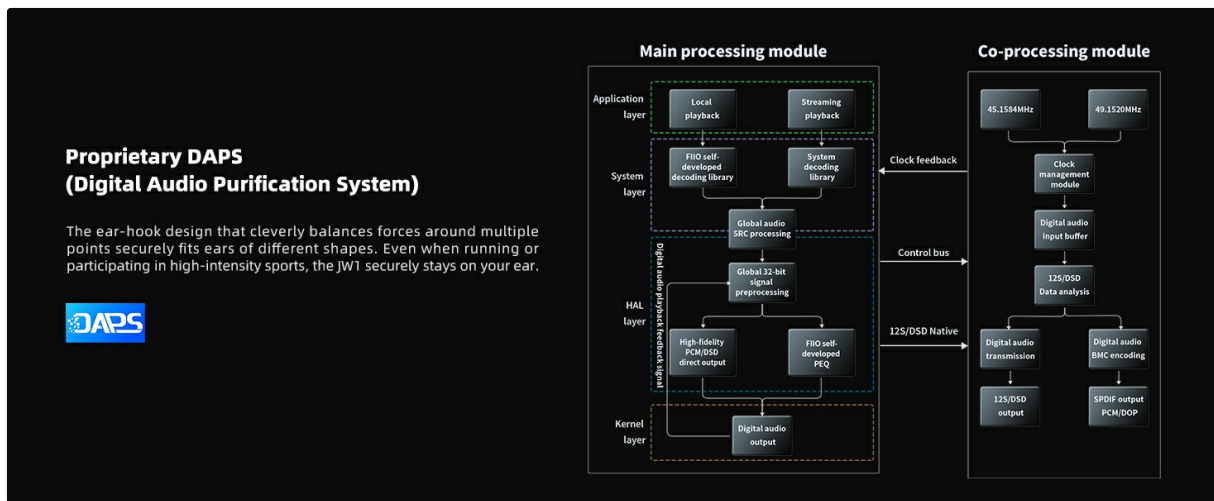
Proprietary DAPS
(Digital Audio Purification System)

The ear-hook design that cleverly balances forces around multiple points securely fits ears of different shapes. Even when running or participating in high-intensity sports, the JW1 securely stays on your ear.

DAPS

Main processing module

Application layer

Local playback

Streaming playback

System layer

FIIO self-developed decoding library

System decoding library

Global audio SRC processing

Digital audio playback feedback signal

HAL layer

Global 32-bit signal preprocessing

High-fidelity PCM/DSD direct output

FIIO self-developed PEQ

Kernel layer

Digital audio output

Clock feedback

Control bus

12S/DSD Native

Co-processing module

45.1584MHz

49.1520MHz

Clock management module

Digital audio input buffer

12S/DSD Data analysis

Digital audio transmission

Digital audio BMC encoding

12S/DSD output

SPDIF output PCM/DOP